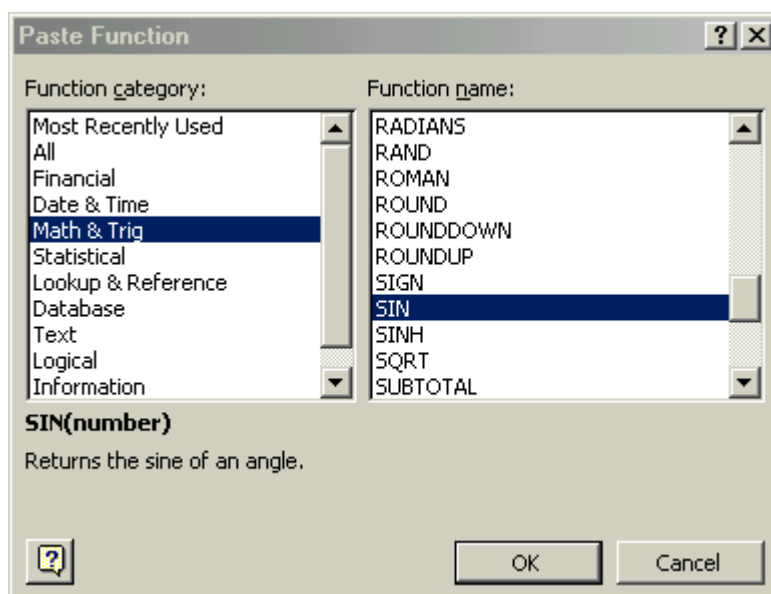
Paste Function

?

Function category:

Most Recently Used
All
Financial
Date & Time
Math & Trig
Statistical
Lookup & Reference
Database
Text
Logical
Information

Function name:

RADIANS
RAND
ROMAN
ROUND
ROUNDDOWN
ROUNDUP
SIGN
SIN
SINH
SQRT
SUBTOTAL

SIN(number)

Returns the sine of an angle.

OK

Cancel